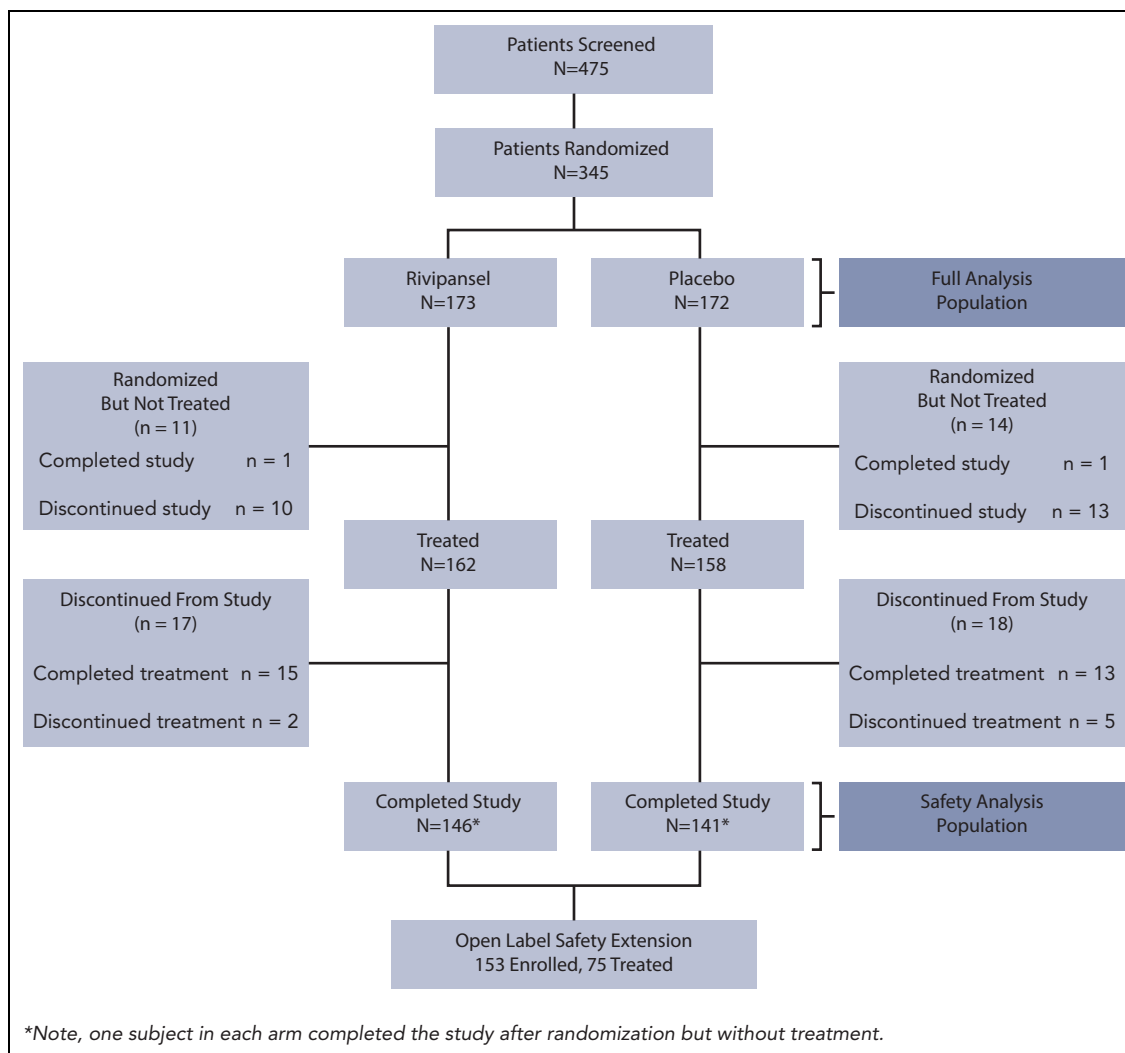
Patients Screened
N=475

Patients Randomized
N=345

Rivipansel
N=173

Placebo
N=172

Full Analysis Population

Randomized But Not Treated
(n = 11)
Completed study n = 1
Discontinued study n = 10

Randomized But Not Treated
(n = 14)
Completed study n = 1
Discontinued study n = 13

Treated
N=162

Treated
N=158

Discontinued From Study
(n = 17)
Completed treatment n = 15
Discontinued treatment n = 2

Discontinued From Study
(n = 18)
Completed treatment n = 13
Discontinued treatment n = 5

Completed Study
N=146*

Completed Study
N=141*

Safety Analysis Population

Open Label Safety Extension
153 Enrolled, 75 Treated

*Note, one subject in each arm completed the study after randomization but without treatment.